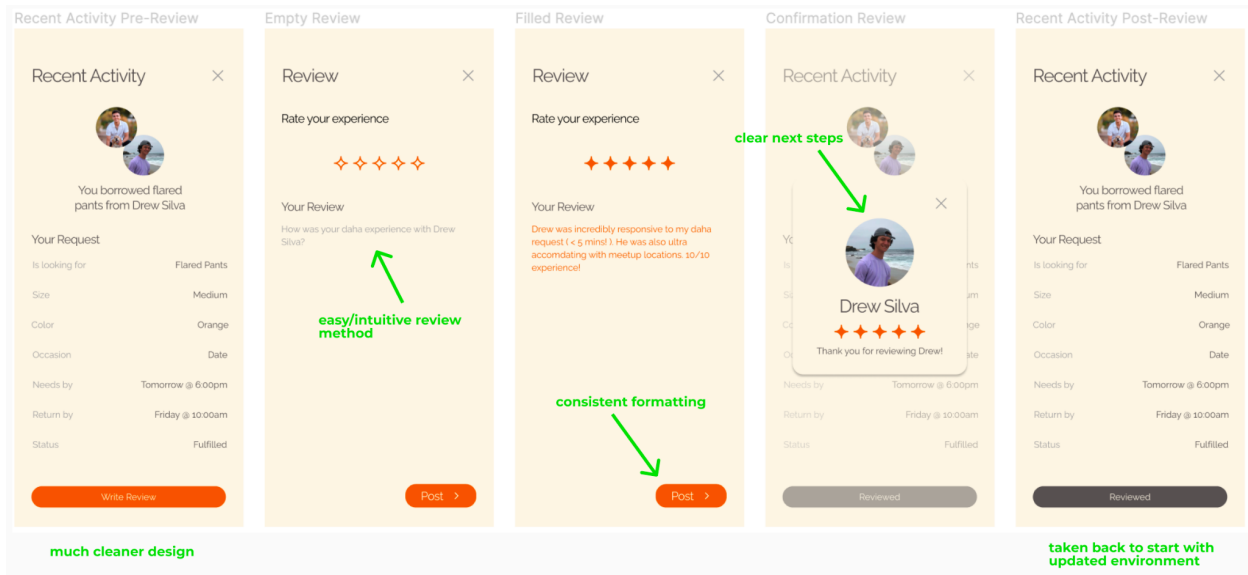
Recent Activity Pre-Review

Recent Activity ×

You borrowed flared pants from Drew Silva

Your Request

| | |
|---|---|
| Is looking for | Flared Pants |
| Size | Medium |
| Color | Orange |
| Occasion | Date |
| Needs by | Tomorrow @ 6:00pm |
| Return by | Friday @ 10:00am |
| Status | Fulfilled |

Write Review

much cleaner design

Empty Review

Review ×

Rate your experience

Your Review

How was your daha experience with Drew Silva?

easy/intuitive review method

Post >

Filled Review

Review ×

Rate your experience

Your Review

Drew was incredibly responsive to my daha request ( < 5 mins! ). He was also ultra accomdating with meetup locations. 10/10 experience!

consistent formatting

Post >

Confirmation Review

Recent Activity ×

clear next steps

×

Drew Silva

Thank you for reviewing Drew!

| | |
|---|---|
| Needs by | Tomorrow @ 6:00pm |
| Return by | Friday @ 10:00am |
| Status | Fulfilled |

Reviewed

Recent Activity Post-Review

Recent Activity ×

You borrowed flared pants from Drew Silva

Your Request

| | |
|---|---|
| Is looking for | Flared Pants |
| Size | Medium |
| Color | Orange |
| Occasion | Date |
| Needs by | Tomorrow @ 6:00pm |
| Return by | Friday @ 10:00am |
| Status | Fulfilled |

Reviewed

taken back to start with updated environment